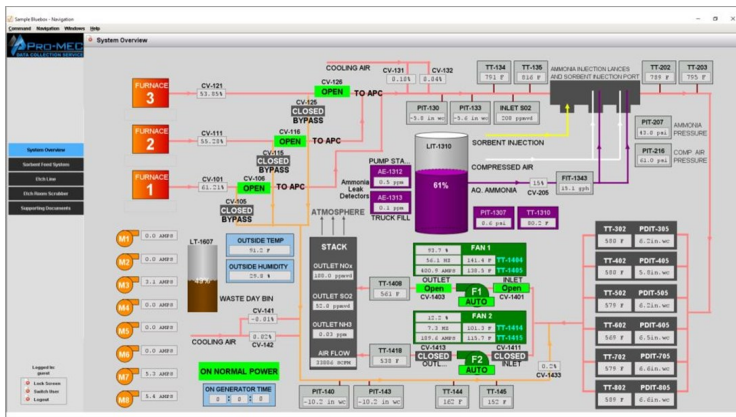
Sample Bluebox - Navigation
Command Navigation Windows Help

PRO-MEC
DATA COLLECTION SERVICE

System Overview

System Overview
Sorbent Feed System
Etch Line
Etch Room Scrubber
Supporting Documents

Logged in:
guest
Lock Screen
Switch User
Logout

FURNACE 3
FURNACE 2
FURNACE 1

CV-121
53.05%
CV-111
55.28%
CV-101
61.21%

COOLING AIR
CV-126
OPEN
TO APC
CV-125
CLOSED
BYPASS
CV-116
OPEN
TO APC
CV-115
CLOSED
BYPASS
CV-106
OPEN
TO APC
CV-105
CLOSED
BYPASS

CV-131
0.18%
CV-132
0.04%

TT-134
761 F
TT-135
810 F
AMMONIA INJECTION LANCES AND SORBENT INJECTION PORT
TT-202
789 F
TT-203
705 F

PIT-130
-5.8 in wc
PIT-133
-5.0 in wc
INLET SO2
208 ppmvd

PIT-207
43.0 psi
AMMONIA PRESSURE
PIT-216
61.0 psi
COMP. AIR PRESSURE

SORBENT INJECTION
COMPRESSED AIR
AQ. AMMONIA
LIT-1310
61%
CV-205
15%
FIT-1343
15.1 gph

PUMP STA...
AE-1312
0.5 ppm
AE-1313
0.1 ppm
Ammonia Leak Detectors
TRUCK FILL

PIT-1307
0.6 psi
TT-1310
80.2 F

ATMOSPHERE

M1 0.0 AMPS
M2 0.0 AMPS
M3 3.1 AMPS
M4 0.0 AMPS
M5 0.0 AMPS
M6 0.0 AMPS
M7 5.3 AMPS
M8 5.4 AMPS

LT-1607
OUTSIDE TEMP
56.0 F
OUTSIDE HUMIDITY
29.8 %
WASTE DAY BIN

COOLING AIR
CV-141
-0.01%
CV-142
0.02%

STACK
OUTLET NOx
180.0 ppmvd
OUTLET SO2
52.0 ppmvd
OUTLET NH3
2.03 ppm
AIR FLOW
33856 SCFM

TT-1408
561 F
TT-1418
538 F

FAN 1
92.7 %
56.1 HZ
400.9 AMPS
141.6 F
TT-1404
135.5 F
TT-1405
OUTLET
Open
CV-1403
F1
AUTO
INLET
Open
CV-1401

FAN 2
12.2 %
7.3 HZ
157.4 AMPS
101.3 F
TT-1414
115.7 F
TT-1415
CV-1413
CLOSED
OUTL...
F2
AUTO
CV-1411
CLOSED
INLET

0.2%
CV-1433

TT-302
580 F
PDIT-305
6.2in.wc
TT-402
580 F
PDIT-405
5.5in.wc
TT-502
579 F
PDIT-505
6.2in.wc
TT-602
569 F
PDIT-605
6.5in.wc
TT-702
579 F
PDIT-705
6.6in.wc
TT-802
589 F
PDIT-805
6.6in.wc

ON NORMAL POWER
ON GENERATOR TIME
0 : 0 : 0

PIT-140
-10.2 in wc
PIT-143
-10.2 in wc
TT-144
162 F
TT-145
152 F